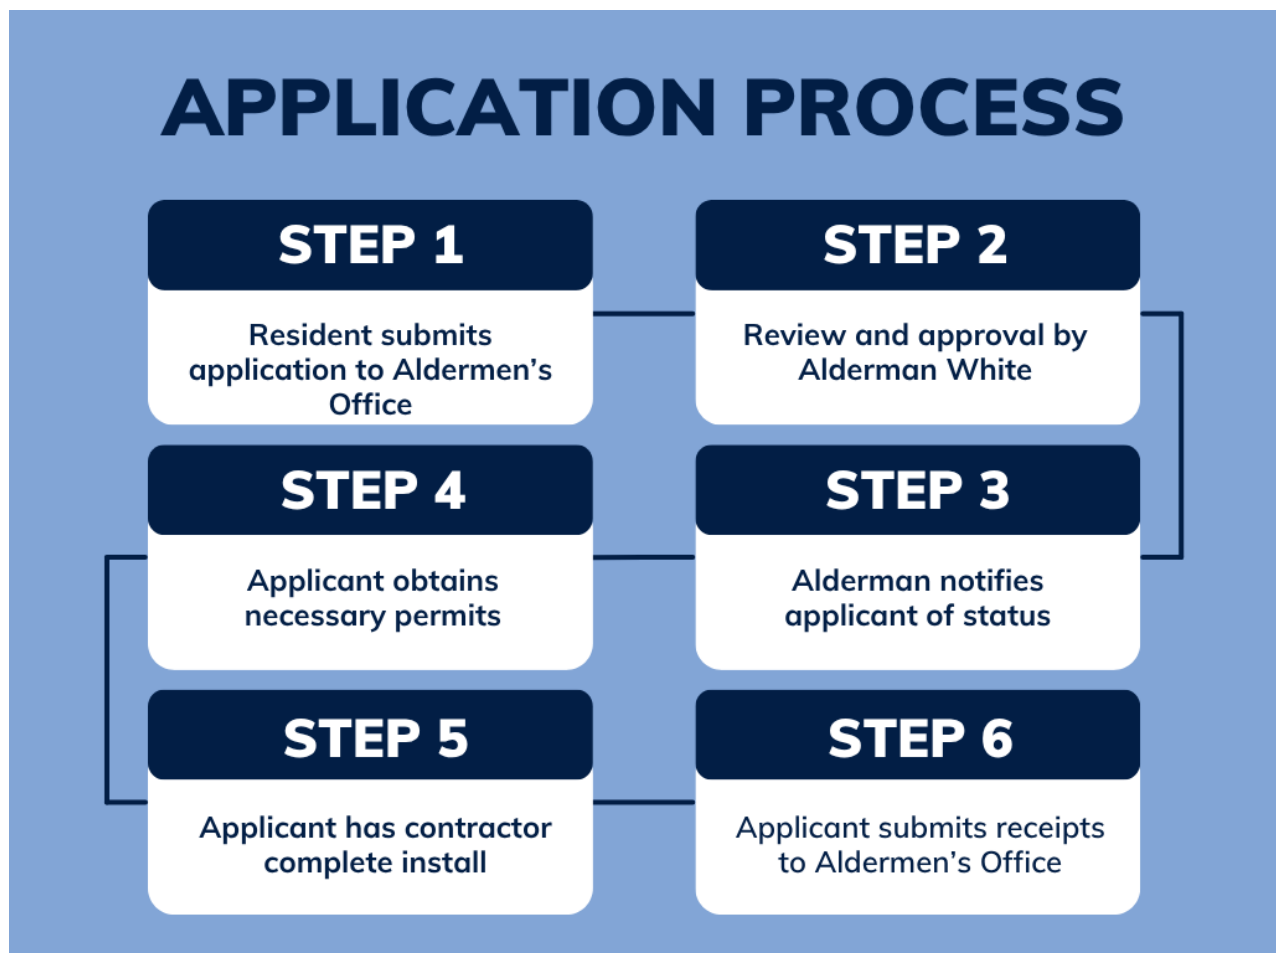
APPLICATION PROCESS

STEP 1

Resident submits application to Aldermen's Office

STEP 2

Review and approval by Alderman White

STEP 4

Applicant obtains necessary permits

STEP 3

Alderman notifies applicant of status

STEP 5

Applicant has contractor complete install

STEP 6

Applicant submits receipts to Aldermen's Office